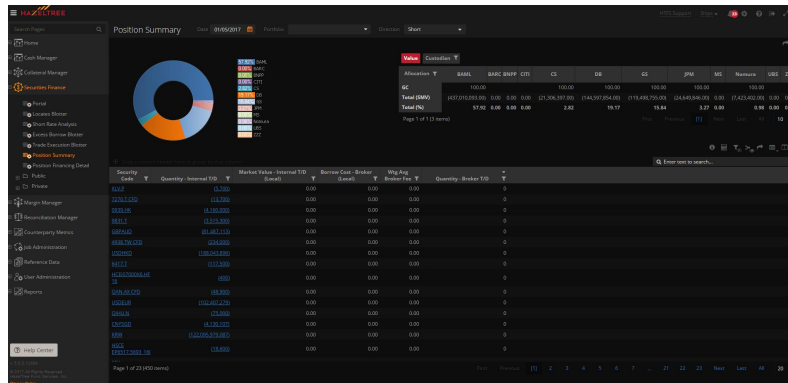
HAZELTREE

Search Pages

Home

Cash Manager

Collateral Manager

Securities Finance

Portal

Locates Blotter

Short Rate Analysis

Excess Borrow Blotter

Trade Execution Blotter

Position Summary

Position Financing Detail

Public

Private

Margin Manager

Reconciliation Manager

Counterparty Metrics

Job Administration

Reference Data

User Administration

Reports

Help Center

Position Summary

Date 01/05/2017

Portfolio

Direction Short

57.92% BAML
0.00% BARC
0.00% BNPP
0.00% CITI
2.82% CS
19.17% DB
15.84% GS
3.27% JPM
MS
Nomura
UBS
ZZZ

Value Custodian

| Allocation | BAML | BARC | BNPP | CITI | CS | DB | GS | JPM | MS | Nomura | UBS | Z |
|---|---|---|---|---|---|---|---|---|---|---|---|---|
| GC | 100.00 | | | | 100.00 | 100.00 | 100.00 | 100.00 | | 100.00 | | |
| Total (SMV) | (437,010,083.00) | 0.00 | 0.00 | 0.00 | (21,306,397.00) | (144,597,854.00) | (119,498,755.00) | (24,649,846.00) | 0.00 | (7,423,402.00) | 0.00 | |
| Total (%) | 57.92 | 0.00 | 0.00 | 0.00 | 2.82 | 19.17 | 15.84 | 3.27 | 0.00 | 0.98 | 0.00 | |

Page 1 of 1 (3 items)

Enter text to search...

| Security Code | Quantity - Internal T/D | Market Value - Internal T/D (Local) | Borrow Cost - Broker (Local) | Wtg Avg Broker Fee | Quantity - Broker T/D |
|---|---|---|---|---|---|
| KLV P | (3,700) | 0.00 | 0.00 | 0.00 | 0 |
| 7270 T CFD | (13,700) | 0.00 | 0.00 | 0.00 | 0 |
| 0939 HK | (4,186,000) | 0.00 | 0.00 | 0.00 | 0 |
| RR/ LT | (3,515,300) | 0.00 | 0.00 | 0.00 | 0 |
| GBPAUD | (91,487,113) | 0.00 | 0.00 | 0.00 | 0 |
| 4938 TW CFD | (234,000) | 0.00 | 0.00 | 0.00 | 0 |
| USDHKD | (199,043,898) | 0.00 | 0.00 | 0.00 | 0 |
| 6472 T | (117,500) | 0.00 | 0.00 | 0.00 | 0 |
| HCEI0700066 HK 16 | (400) | 0.00 | 0.00 | 0.00 | 0 |
| QUALAX CFD | (48,300) | 0.00 | 0.00 | 0.00 | 0 |
| USDEUR | (102,457,279) | 0.00 | 0.00 | 0.00 | 0 |
| D4A LN | (75,000) | 0.00 | 0.00 | 0.00 | 0 |
| CKPSGD | (4,100,707) | 0.00 | 0.00 | 0.00 | 0 |
| KRW | (122,895,675,487) | 0.00 | 0.00 | 0.00 | 0 |
| KSCS EP0317 5800 DB | (18,800) | 0.00 | 0.00 | 0.00 | 0 |

Page 1 of 23 (450 items)

First Previous [1] 2 3 4 5 6 7 ... 21 22 23 Next Last All 20